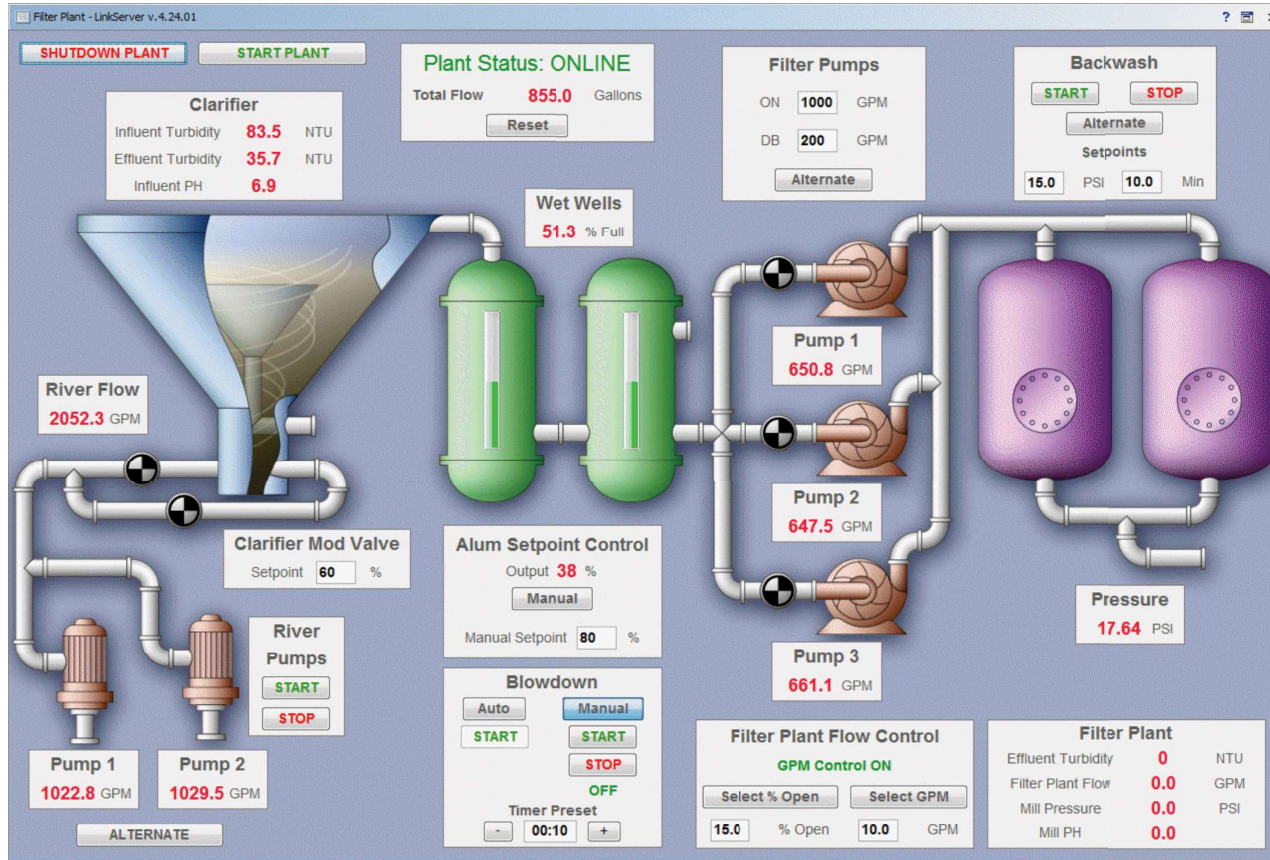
Filter Plant - LinkServer v.4.24.01

? 

SHUTDOWN PLANT
START PLANT

Plant Status: ONLINE
Total Flow 855.0 Gallons
Reset

Filter Pumps
ON 1000 GPM
DB 200 GPM
Alternate

Backwash
START
STOP
Alternate
Setpoints
15.0 PSI 10.0 Min

Clarifier
Influent Turbidity 83.5 NTU
Effluent Turbidity 35.7 NTU
Influent PH 6.9

Wet Wells
51.3 % Full

Pump 1
650.8 GPM

River Flow
2052.3 GPM

Pump 2
647.5 GPM

Clarifier Mod Valve
Setpoint 60 %

Alum Setpoint Control
Output 38 %
Manual
Manual Setpoint 80 %

Pressure
17.64 PSI

River Pumps
START
STOP

Pump 3
661.1 GPM

Blowdown
Auto
Manual
START
START
STOP
OFF
Timer Preset
- 00:10 +

Filter Plant Flow Control
GPM Control ON
Select % Open
Select GPM
15.0 % Open 10.0 GPM

Filter Plant
Effluent Turbidity 0 NTU
Filter Plant Flow 0.0 GPM
Mill Pressure 0.0 PSI
Mill PH 0.0

Pump 1
1022.8 GPM

Pump 2
1029.5 GPM

ALTERNATE